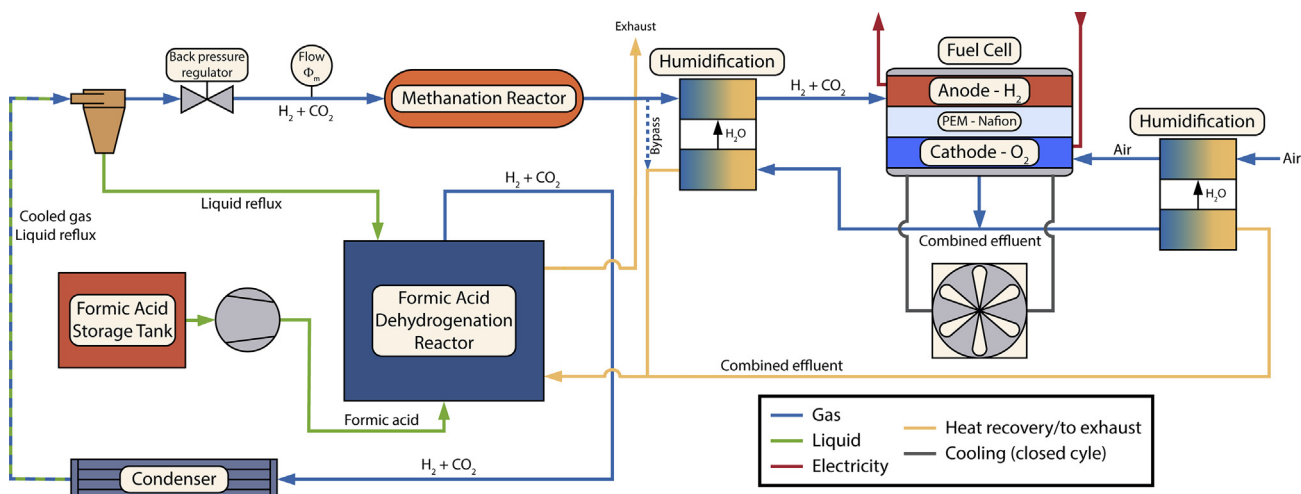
Exhaust

Back pressure regulator

Flow $\Phi_m$

$H_2 + CO_2$

Methanation Reactor

Humidification

$H_2 + CO_2$

Fuel Cell

Anode - $H_2$

PEM - Nafion

Cathode - $O_2$

Humidification

Air

Air

$H_2O$

Bypass

$H_2O$

Liquid reflux

$H_2 + CO_2$

Cooled gas
Liquid reflux

Combined effluent

Formic Acid Storage Tank

Formic Acid Dehydrogenation Reactor

Combined effluent

Formic acid

Condenser

$H_2 + CO_2$

Gas
Liquid
Electricity
Heat recovery/to exhaust
Cooling (closed cyle)